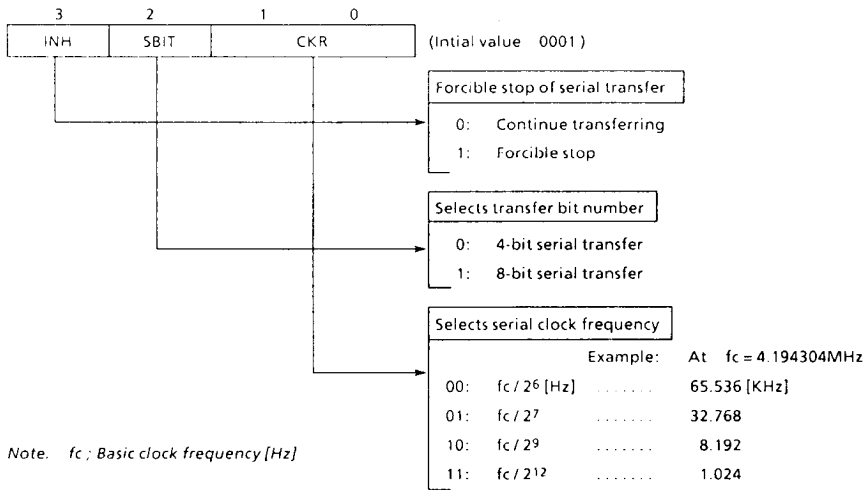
3 2 1 0

| INH | SBIT | CKR |
|---|---|---|

(Intial value 0001)

Forcible stop of serial transfer

0: Continue transferring

1: Forcible stop

Selects transfer bit number

0: 4-bit serial transfer

1: 8-bit serial transfer

Selects serial clock frequency

Example: At fc = 4.194304MHz

00: fc / $2^6$ [Hz] ....... 65.536 [KHz]

01: fc / $2^7$ ....... 32.768

10: fc / $2^9$ ....... 8.192

11: fc / $2^{12}$ ....... 1.024

Note. fc ; Basic clock frequency [Hz]